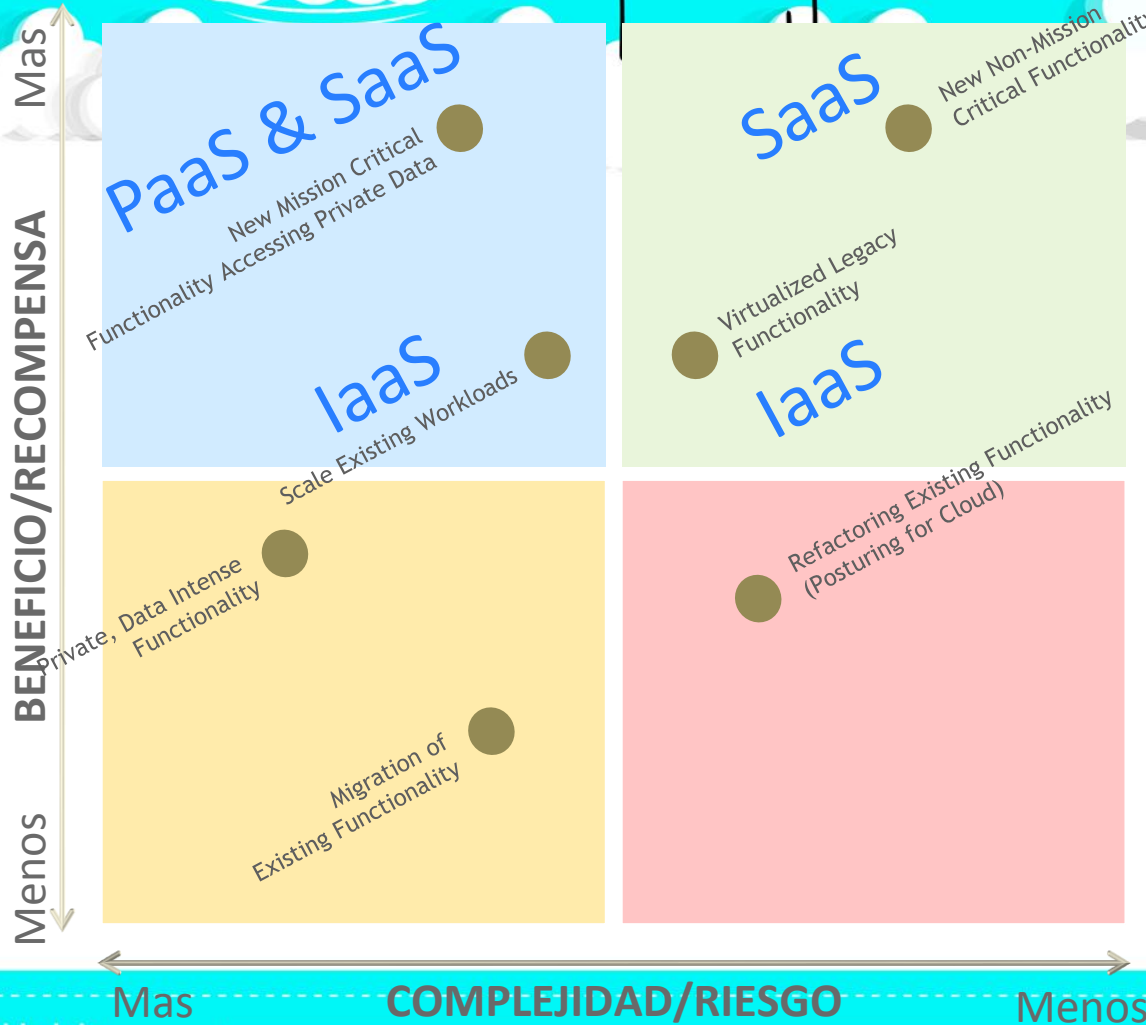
Mas

BENEFICIO/RECOMPENSA

Menos

PaaS & SaaS

New Mission Critical Functionality Accessing Private Data

IaaS

Scale Existing Workloads

SaaS

New Non-Mission Critical Functionalit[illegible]

Virtualized Legacy Functionality

IaaS

Refactoring Existing Functionality (Posturing for Cloud)

Private, Data Intense Functionality

Migration of Existing Functionality

Mas

COMPLEJIDAD/RIESGO

Menos